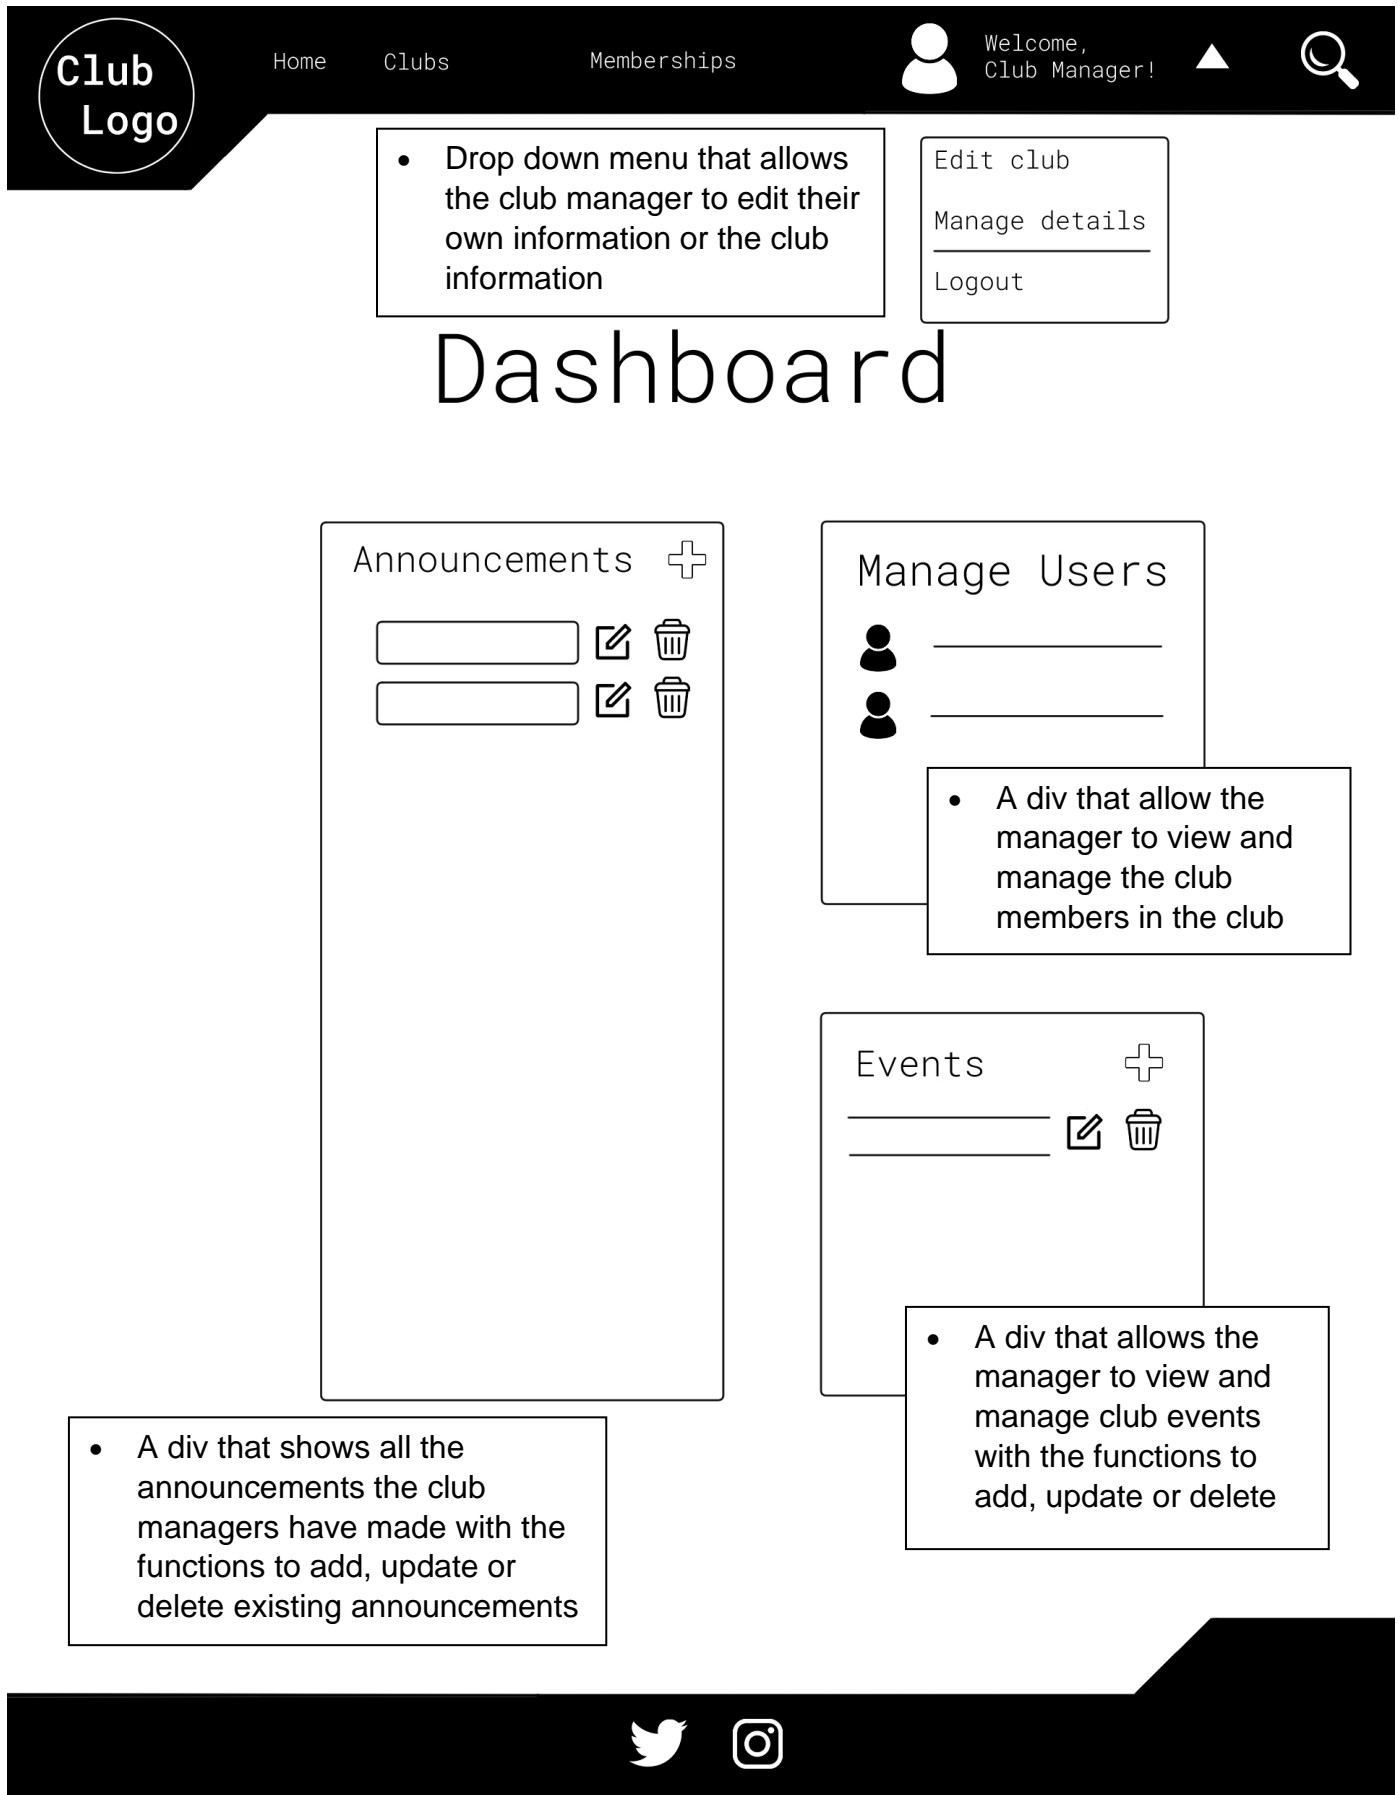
Club Logo

Home Clubs Memberships

Welcome, Club Manager!

- Drop down menu that allows the club manager to edit their own information or the club information

Edit club
Manage details
Logout

Dashboard

Announcements

Manage Users

- A div that allow the manager to view and manage the club members in the club

Events

- A div that allows the manager to view and manage club events with the functions to add, update or delete

- A div that shows all the announcements the club managers have made with the functions to add, update or delete existing announcements